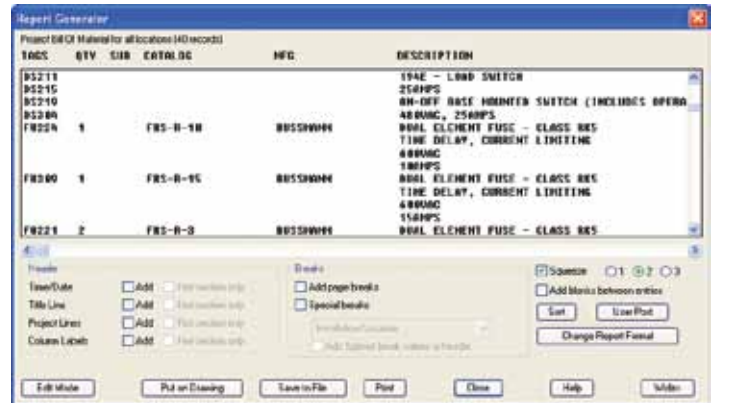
Report Generator

Project Bill Of Material for all locations (40 records)

| TAGS | QTY | SUB | CATALOG | MFG | DESCRIPTION |
|---|---|---|---|---|---|
| DS211 | | | | | 194E - LOAD SWITCH |
| DS215 | | | | | 25AMPS |
| DS210 | | | | | ON-OFF BASE MOUNTED SWITCH (INCLUDES OPERA |
| DS204 | | | | | 480VAC, 25AMPS |
| FU224 | 1 | | FRS-R-10 | BUSSMANN | DUAL ELEMENT FUSE - CLASS RK5 |
| | | | | | TIME DELAY, CURRENT LIMITING |
| | | | | | 600VAC |
| | | | | | 10AMPS |
| FU300 | 1 | | FRS-R-15 | BUSSMANN | DUAL ELEMENT FUSE - CLASS RK5 |
| | | | | | TIME DELAY, CURRENT LIMITING |
| | | | | | 600VAC |
| | | | | | 15AMPS |
| FU221 | 2 | | FRS-R-3 | BUSSMANN | DUAL ELEMENT FUSE - CLASS RK5 |

Header
Time/Date Add First section only
Title Line Add First section only
Project Lines Add First section only
Column Labels Add First section only

Breaks
Add page breaks
Special breaks
Installation/Location
Add Special break values to header

Squeeze 1 2 3
Add blanks between entries
Sort User Post
Change Report Format

Edit Mode Put on Drawing Save to File Print Close Help Wider